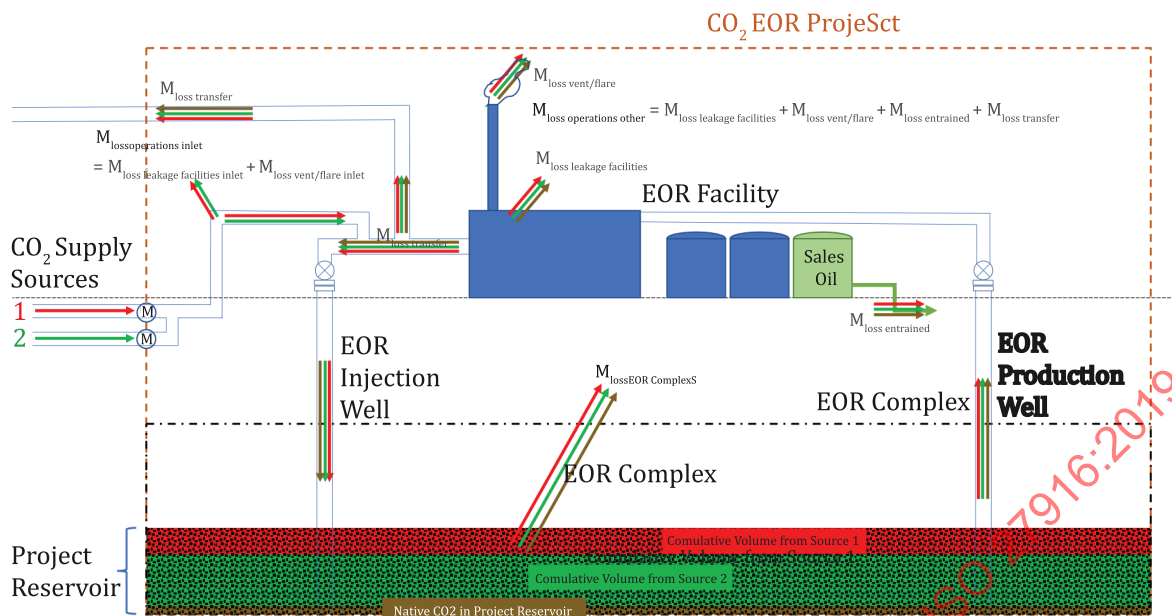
$CO_2$ EOR ProjeSct

$M_{loss\ transfer}$

$M_{lossoperations\ inlet}$

$= M_{loss\ leakage\ facilities\ inlet} + M_{loss\ vent/flare\ inlet}$

$M_{loss\ vent/flare}$

$M_{loss\ operations\ other} = M_{loss\ leakage\ facilities} + M_{loss\ vent/flare} + M_{loss\ entrained} + M_{loss\ transfer}$

$M_{loss\ leakage\ facilities}$

EOR Facility

$CO_2$ Supply Sources

1

2

M

M

$M_{loss\ transfer}$

Sales Oil

$M_{loss\ entrained}$

EOR Injection Well

$M_{lossEOR\ ComplexS}$

EOR Production Well

EOR Complex

EOR Complex

Comulative Volume from Source 1

Comulative Volume from Source 2

Project Reservoir

Native CO2 in Project Reservoir

ISO 27916:2019